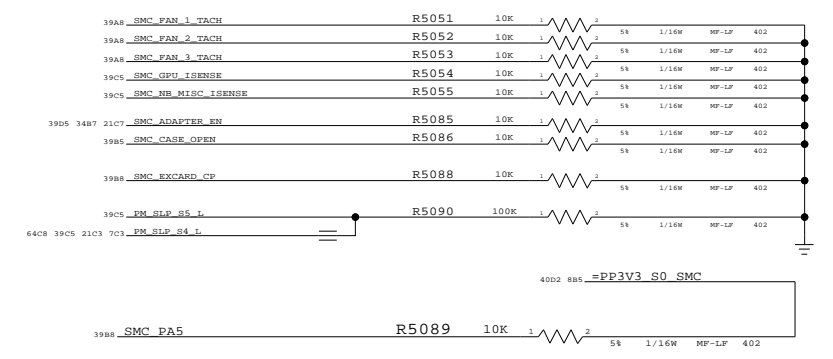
39A8 SMC_FAN_1_TACH R5051 10K 1 2 5% 1/16W MF-LF 402

39A8 SMC_FAN_2_TACH R5052 10K 1 2 5% 1/16W MF-LF 402

39A8 SMC_FAN_3_TACH R5053 10K 1 2 5% 1/16W MF-LF 402

39C5 SMC_GPU_ISENSE R5054 10K 1 2 5% 1/16W MF-LF 402

39C5 SMC_NB_MISC_ISENSE R5055 10K 1 2 5% 1/16W MF-LF 402

39D5 34B7 21C7 SMC_ADAPTER_EN R5085 10K 1 2 5% 1/16W MF-LF 402

39B5 SMC_CASE_OPEN R5086 10K 1 2 5% 1/16W MF-LF 402

39B8 SMC_EXCARD_CP R5088 10K 1 2 5% 1/16W MF-LF 402

39C5 PM_SLP_S5_L R5090 100K 1 2 5% 1/16W MF-LF 402

64C8 39C5 21C3 7C3 PM_SLP_S4_L

40D2 8B5 =PP3V3_S0_SMC

39B8 SMC_PA5 R5089 10K 1 2 5% 1/16W MF-LF 402